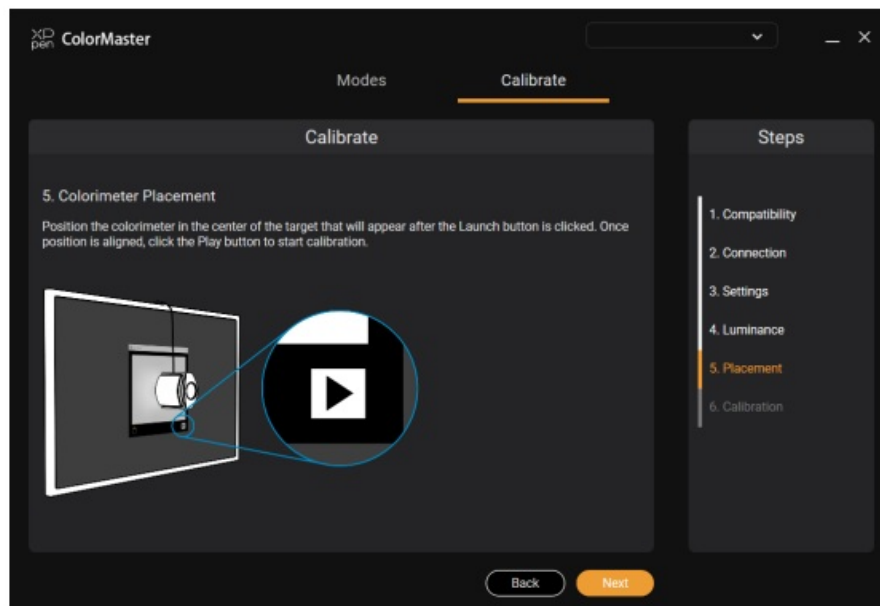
XP pen ColorMaster

Modes

Calibrate

Calibrate

5. Colorimeter Placement

Position the colorimeter in the center of the target that will appear after the Launch button is clicked. Once position is aligned, click the Play button to start calibration.

Steps

1. Compatibility

2. Connection

3. Settings

4. Luminance

5. Placement

6. Calibration

Back

Next